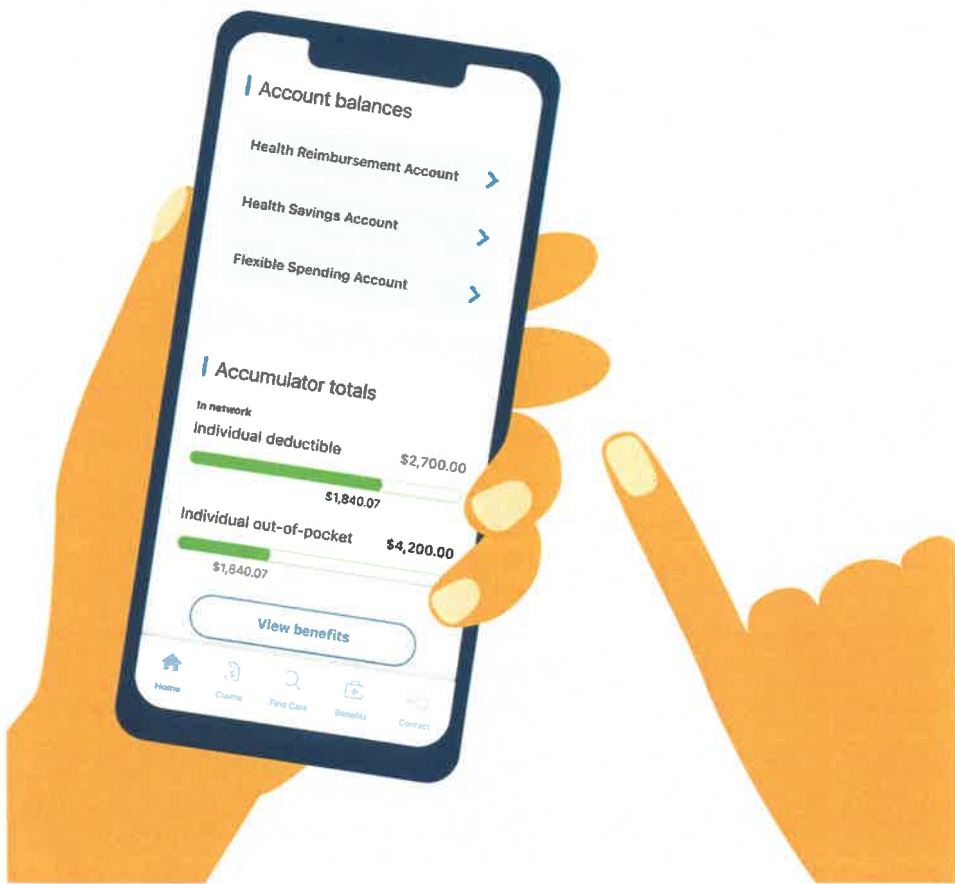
Account balances

Health Reimbursement Account

Health Savings Account

Flexible Spending Account

Accumulator totals

In network

Individual deductible

$2,700.00

$1,840.07

Individual out-of-pocket

$4,200.00

$1,840.07

View benefits

Home

Claims

Find Care

Benefits

Contact